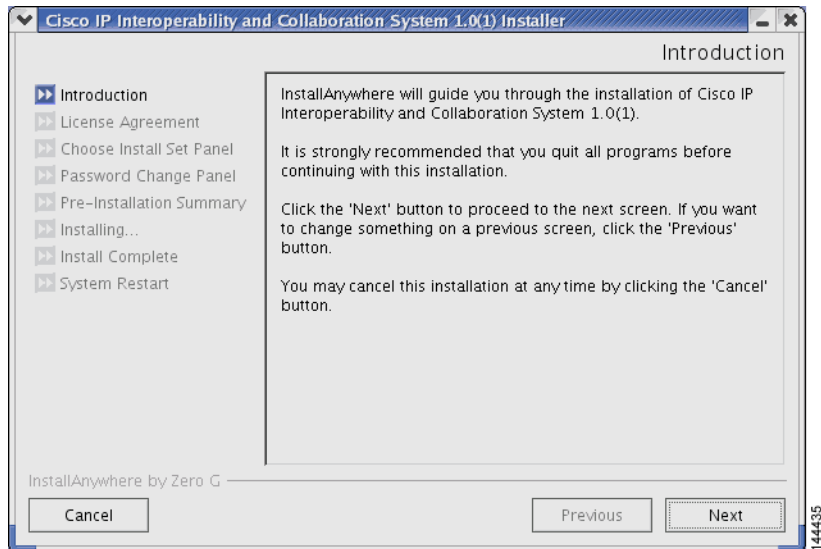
Cisco IP Interoperability and Collaboration System 1.0(1) Installer

Introduction

Introduction
License Agreement
Choose Install Set Panel
Password Change Panel
Pre-Installation Summary
Installing...
Install Complete
System Restart

InstallAnywhere will guide you through the installation of Cisco IP Interoperability and Collaboration System 1.0(1).

It is strongly recommended that you quit all programs before continuing with this installation.

Click the 'Next' button to proceed to the next screen. If you want to change something on a previous screen, click the 'Previous' button.

You may cancel this installation at any time by clicking the 'Cancel' button.

InstallAnywhere by Zero G

Cancel

Previous

Next

144435